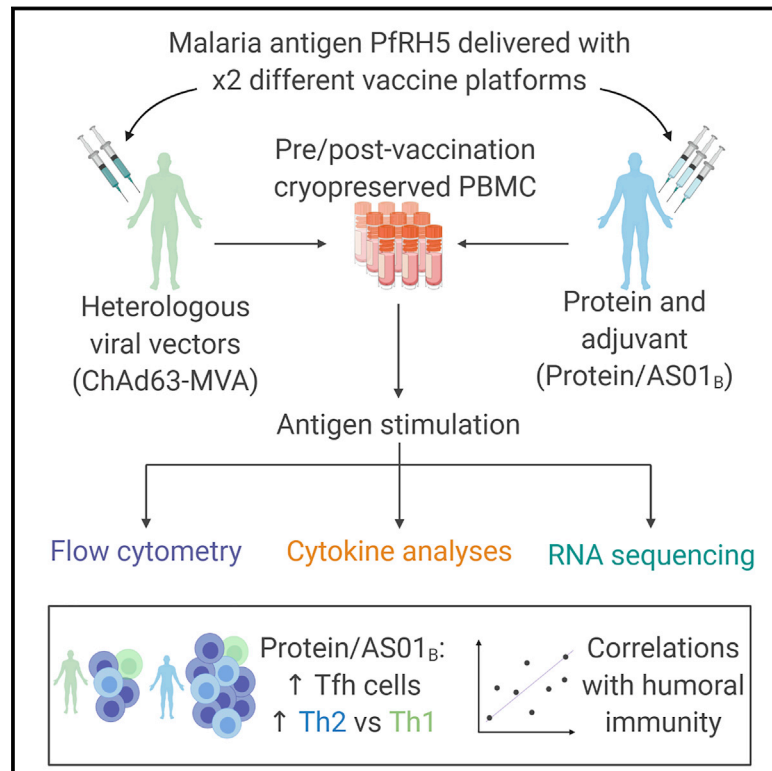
Malaria antigen PfRH5 delivered with x2 different vaccine platforms

Pre/post-vaccination cryopreserved PBMC

Heterologous viral vectors (ChAd63-MVA)

Protein and adjuvant (Protein/AS01$_B$)

Antigen stimulation

Flow cytometry

Cytokine analyses

RNA sequencing

Protein/AS01$_B$:
↑ Tfh cells
↑ Th2 vs Th1

Correlations with humoral immunity